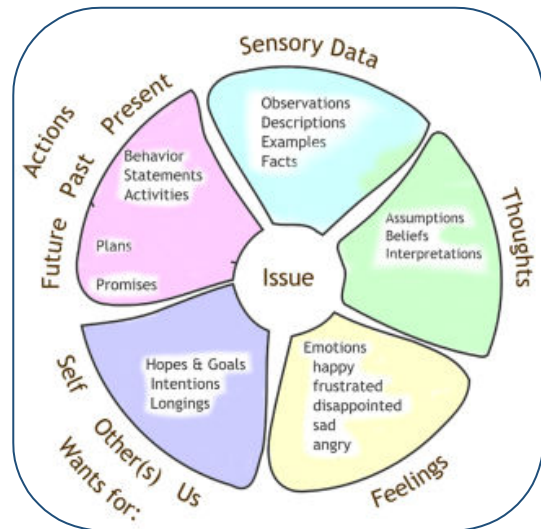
Sensory Data

Observations
Descriptions
Examples
Facts

Thoughts

Assumptions
Beliefs
Interpretations

Issue

Feelings

Emotions
happy
frustrated
disappointed
sad
angry

Wants for:
Self
Other(s)
Us

Hopes & Goals
Intentions
Longings

Actions
Past
Present
Future

Behavior
Statements
Activities

Plans

Promises